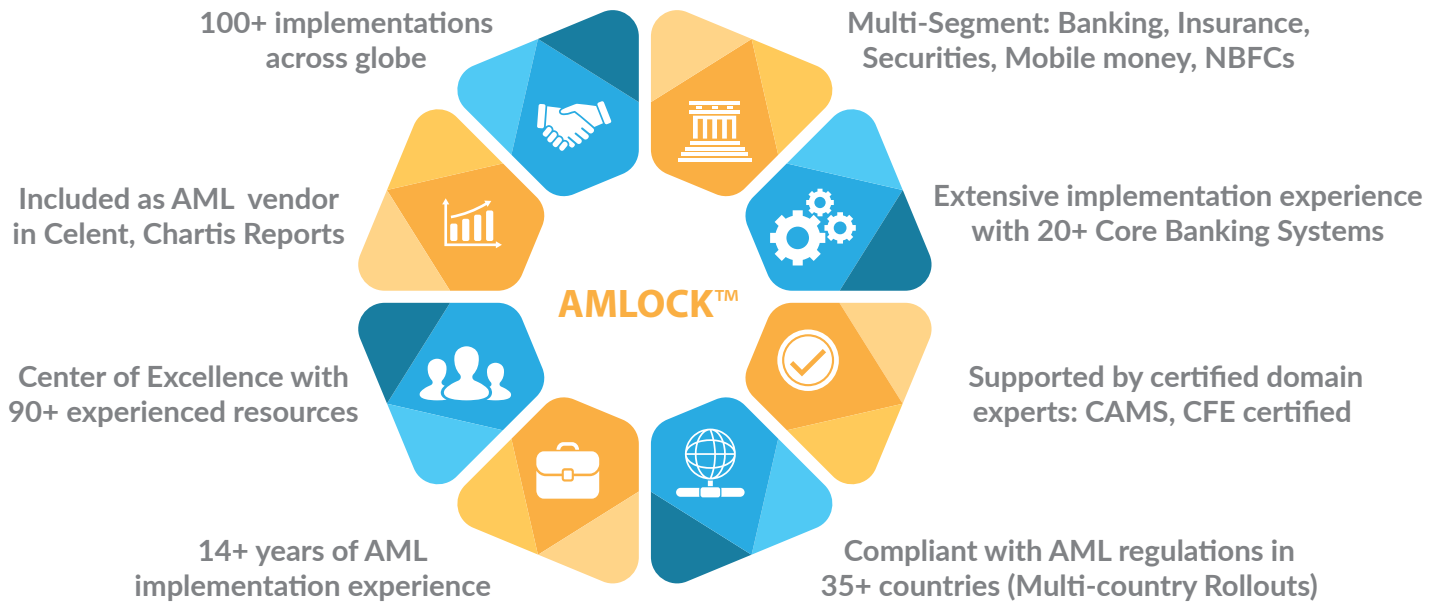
100+ implementations across globe

Multi-Segment: Banking, Insurance, Securities, Mobile money, NBFCs

Included as AML vendor in Celent, Chartis Reports

Extensive implementation experience with 20+ Core Banking Systems

AMLOCK™

Center of Excellence with 90+ experienced resources

Supported by certified domain experts: CAMS, CFE certified

14+ years of AML implementation experience

Compliant with AML regulations in 35+ countries (Multi-country Rollouts)